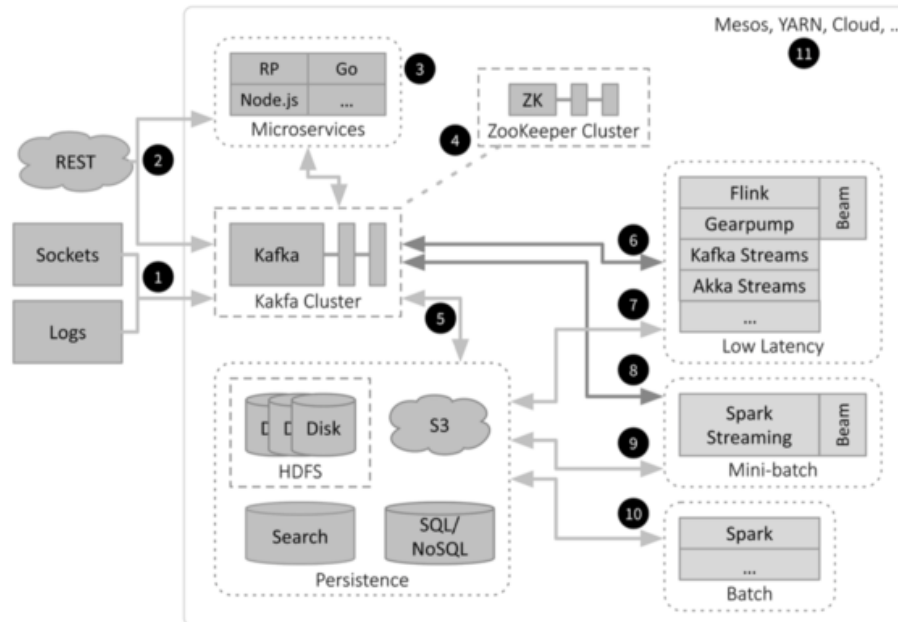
Mesos, YARN, Cloud, ..
11

RP
Go
Node.js
...
Microservices
3

ZK
ZooKeeper Cluster
4

REST
2

Sockets
1
Logs

Kafka
Kakfa Cluster

5

Flink
Gearpump
Kafka Streams
Akka Streams
...
Beam
Low Latency
6
7

8
Spark Streaming
Beam
Mini-batch
9

10
Spark
...
Batch

D
D
Disk
HDFS
S3
Search
SQL/ NoSQL
Persistence